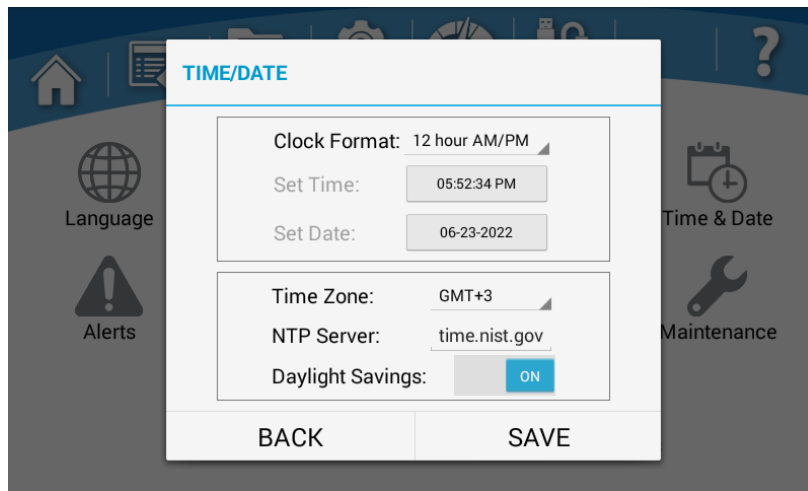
?

Language

Alerts

Time & Date

Maintenance

TIME/DATE

Clock Format: 12 hour AM/PM

Set Time: 05:52:34 PM

Set Date: 06-23-2022

Time Zone: GMT+3

NTP Server: time.nist.gov

Daylight Savings: ON

BACK

SAVE